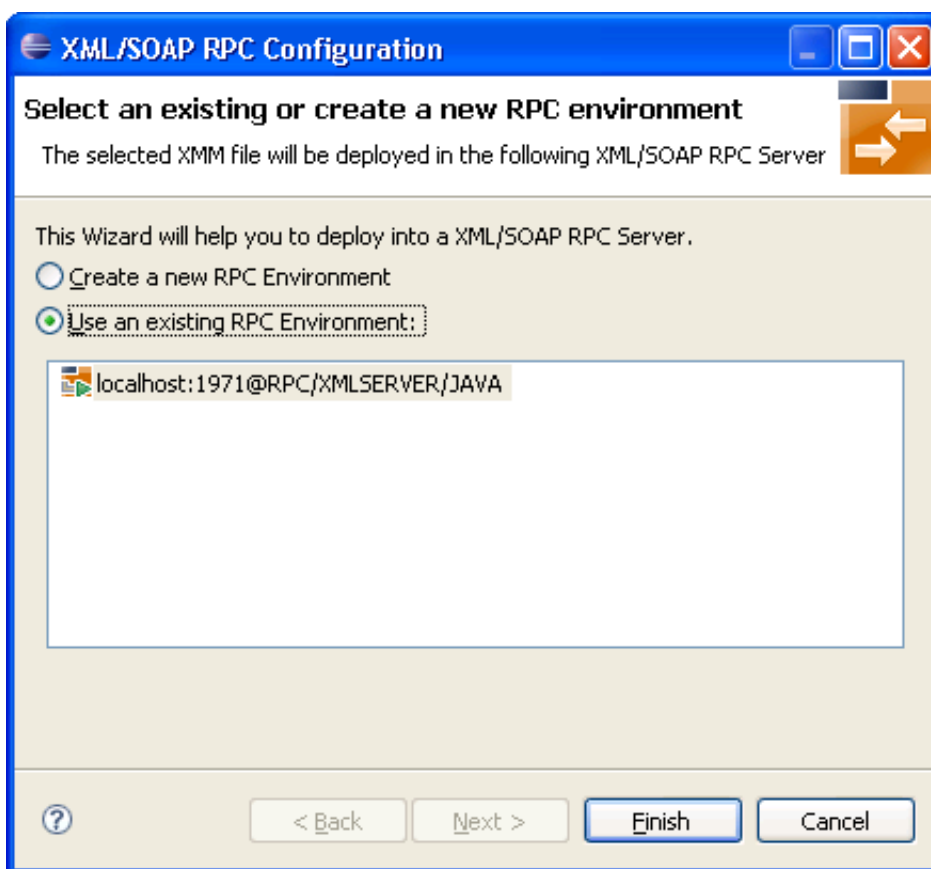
XML/SOAP RPC Configuration

Select an existing or create a new RPC environment

The selected XMM file will be deployed in the following XML/SOAP RPC Server

This Wizard will help you to deploy into a XML/SOAP RPC Server.

Create a new RPC Environment

Use an existing RPC Environment:

localhost:1971@RPC/XMLSERVER/JAVA

< Back

Next >

Finish

Cancel